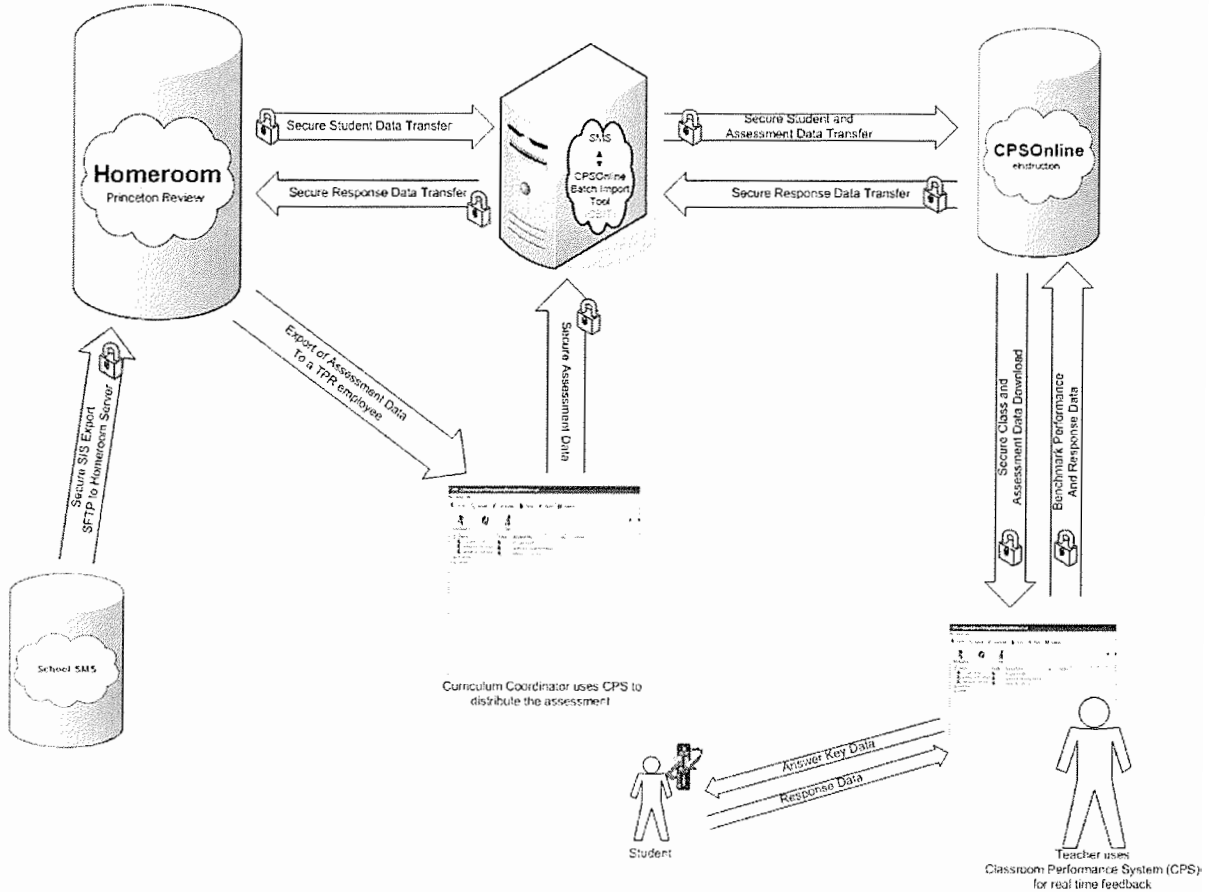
Homeroom
Princeton Review

Secure Student Data Transfer

Secure Response Data Transfer

SMS
CPSOnline Batch Import Tool
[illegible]

Secure Student and Assessment Data Transfer

Secure Response Data Transfer

CPSOnline
eInstruction

Secure SIS Export
SFTP to Homeroom Server

Export of Assessment Data
To a TPR employee

Secure Assessment Data

Secure Class and Assessment Data Download

Benchmark Performance And Response Data

School SMS

Curriculum Coordinator uses CPS to distribute the assessment

Answer Key Data

Response Data

Student

Teacher uses Classroom Performance System (CPS) for real time feedback